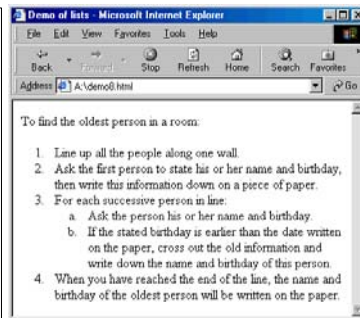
Demo of lists - Microsoft Internet Explorer

File Edit View Favorites Tools Help

Back Forward Stop Refresh Home Search Favorites

Address A:\demo8.html Go

To find the oldest person in a room:

1. Line up all the people along one wall.
2. Ask the first person to state his or her name and birthday, then write this information down on a piece of paper.
3. For each successive person in line:
a. Ask the person his or her name and birthday.
b. If the stated birthday is earlier than the date written on the paper, cross out the old information and write down the name and birthday of this person.
4. When you have reached the end of the line, the name and birthday of the oldest person will be written on the paper.